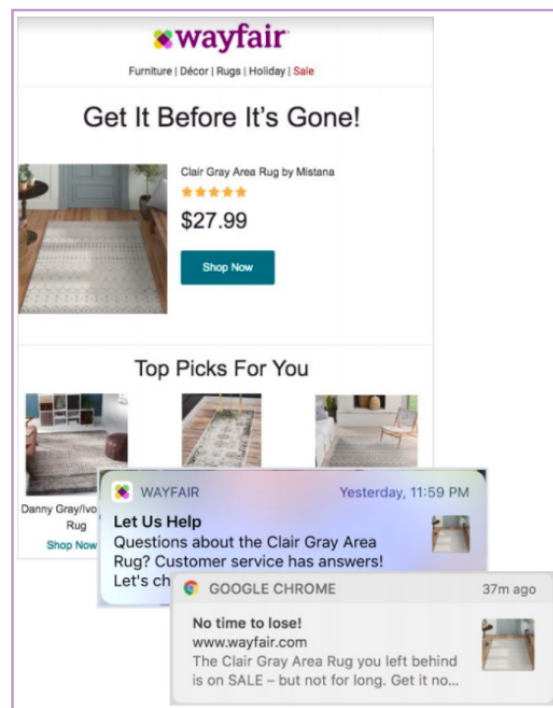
wayfair

Furniture | Décor | Rugs | Holiday | Sale

Get It Before It's Gone!

Clair Gray Area Rug by Mistana

$27.99

Shop Now

Top Picks For You

Danny Gray/Ivo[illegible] Rug

Shop Now

WAYFAIR Yesterday, 11:59 PM

Let Us Help

Questions about the Clair Gray Area Rug? Customer service has answers! Let's ch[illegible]

GOOGLE CHROME 37m ago

No time to lose!

www.wayfair.com

The Clair Gray Area Rug you left behind is on SALE – but not for long. Get it no...